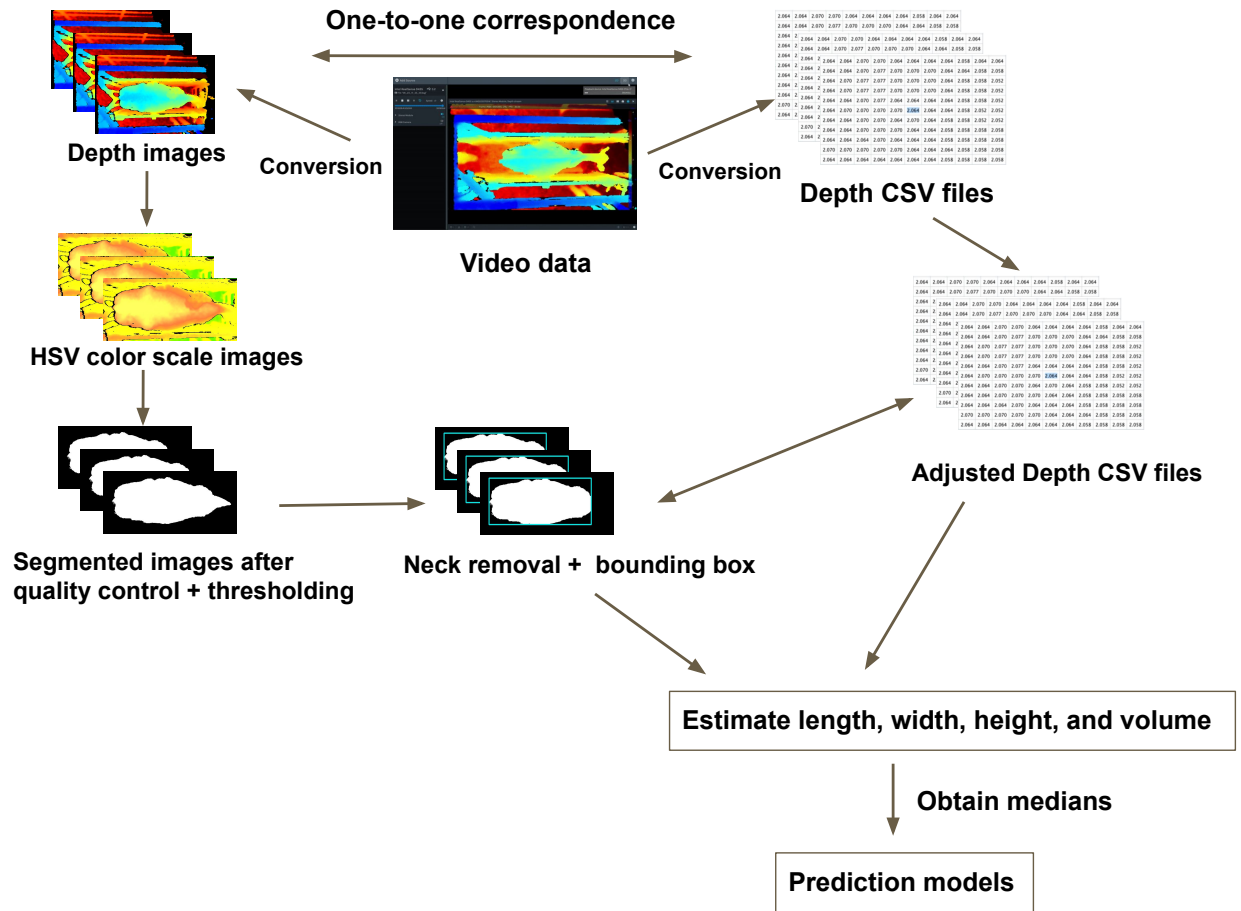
One-to-one correspondence

Depth images

Conversion

Video data

Conversion

Depth CSV files

HSV color scale images

Adjusted Depth CSV files

Segmented images after quality control + thresholding

Neck removal + bounding box

Estimate length, width, height, and volume

Obtain medians

Prediction models